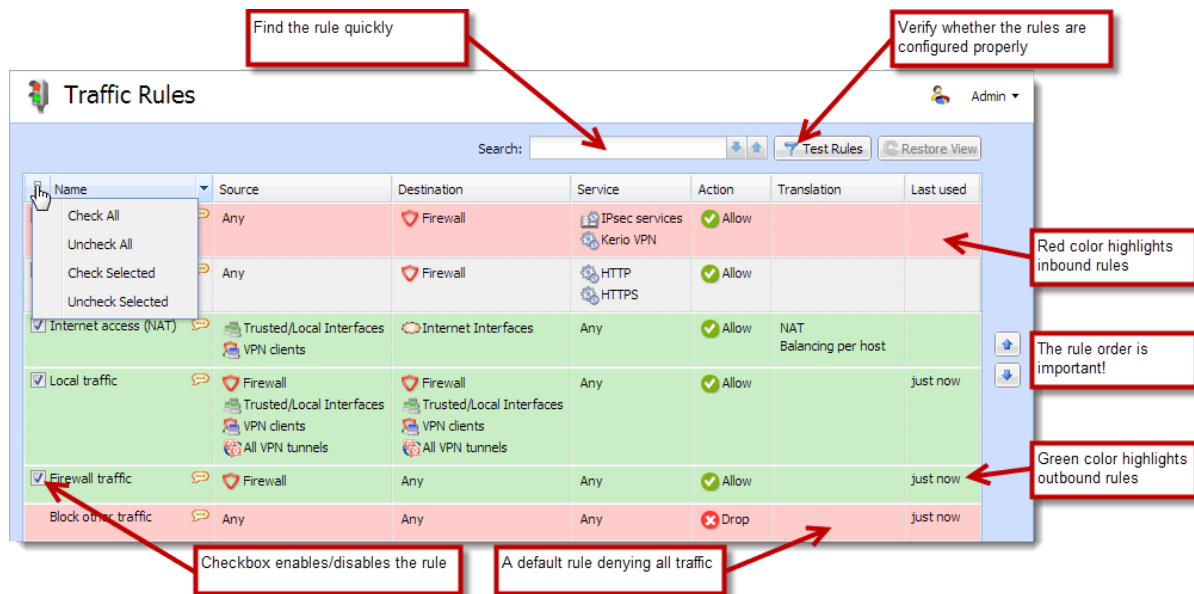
Find the rule quickly

Verify whether the rules are configured properly

Traffic Rules

Admin ▾

Search:

Test Rules

Restore View

| Name | Source | Destination | Service | Action | Translation | Last used |
|---|---|---|---|---|---|---|
| Check All Uncheck All | Any | Firewall | IPsec services Kerio VPN | Allow | | |
| Check Selected Uncheck Selected | Any | Firewall | HTTP HTTPS | Allow | | |
| Internet access (NAT) | Trusted/Local Interfaces VPN clients | Internet Interfaces | Any | Allow | NAT Balancing per host | |
| Local traffic | Firewall Trusted/Local Interfaces VPN clients All VPN tunnels | Firewall Trusted/Local Interfaces VPN clients All VPN tunnels | Any | Allow | | just now |
| Firewall traffic | Firewall | Any | Any | Allow | | just now |
| Block other traffic | Any | Any | Any | Drop | | just now |

Red color highlights inbound rules

The rule order is important!

Green color highlights outbound rules

Checkbox enables/disables the rule

A default rule denying all traffic